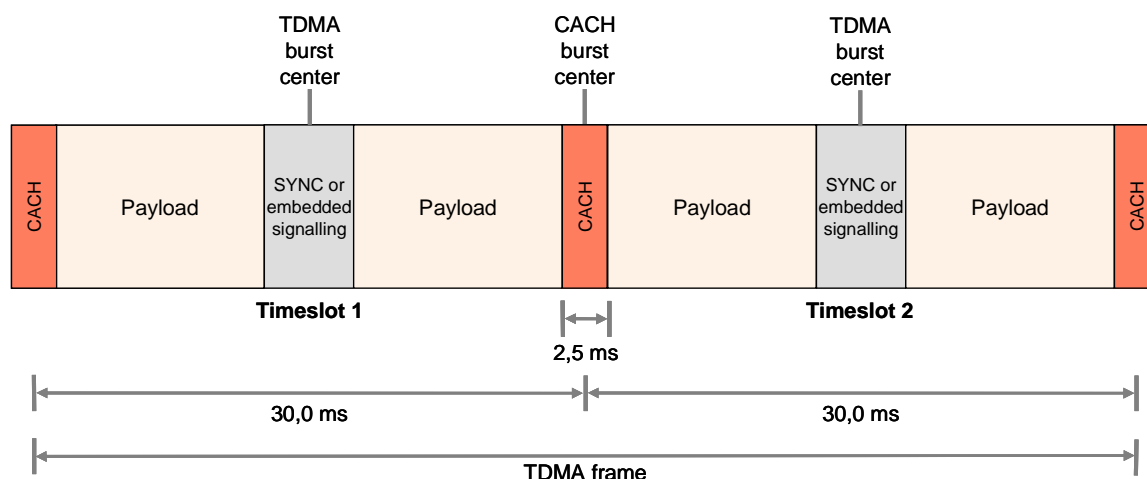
TDMA burst center

CACH burst center

TDMA burst center

CACH

Payload

SYNC or embedded signalling

Payload

CACH

Payload

SYNC or embedded signalling

Payload

CACH

Timeslot 1

Timeslot 2

2,5 ms

30,0 ms

30,0 ms

TDMA frame